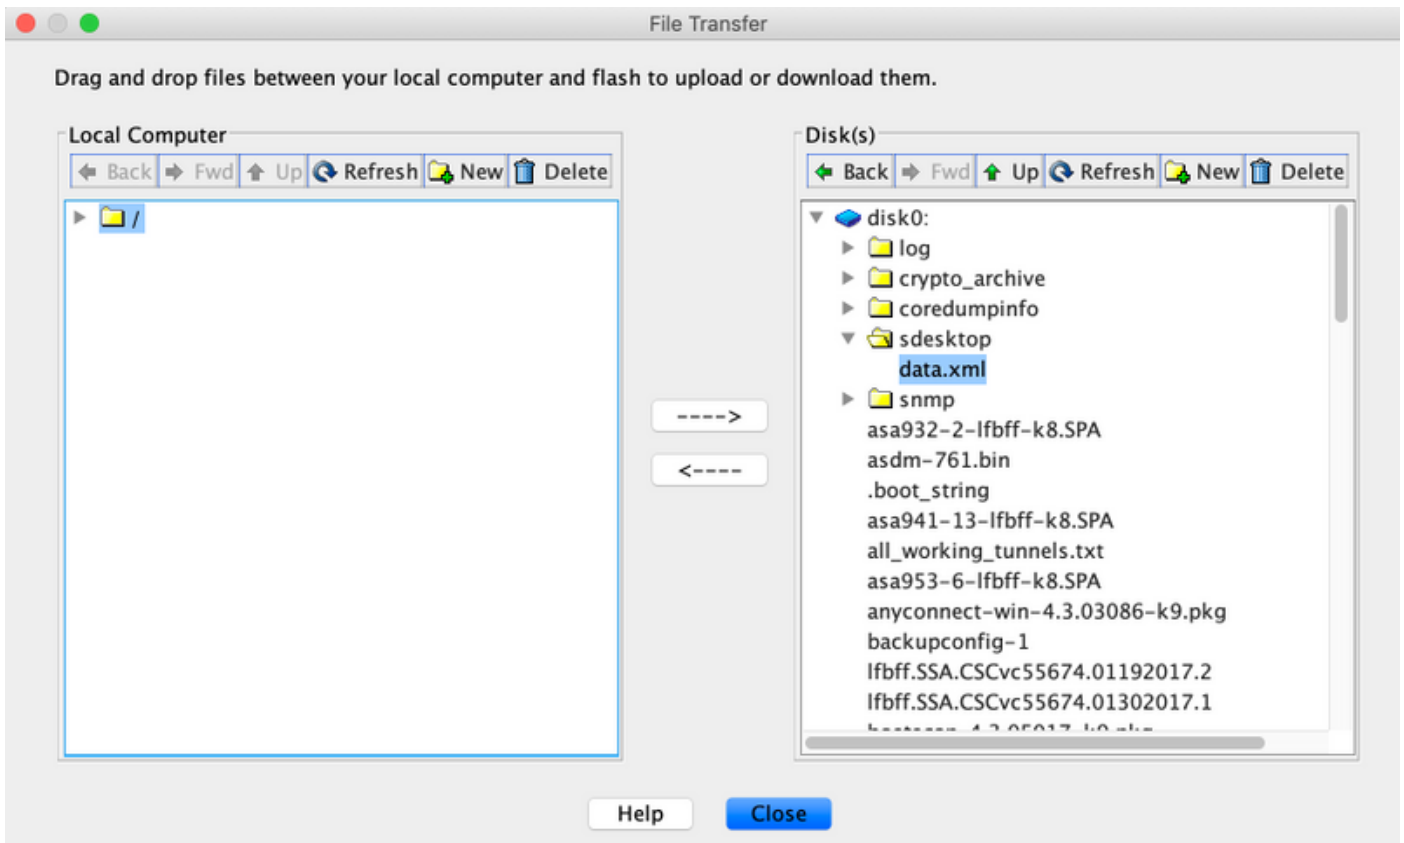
File Transfer

Drag and drop files between your local computer and flash to upload or download them.

Local Computer

Back Fwd Up Refresh New Delete

/

Disk(s)

Back Fwd Up Refresh New Delete

disk0:
log
crypto_archive
coredumpinfo
sdesktop
data.xml
snmp
asa932-2-lfbff-k8.SPA
asdm-761.bin
.boot_string
asa941-13-lfbff-k8.SPA
all_working_tunnels.txt
asa953-6-lfbff-k8.SPA
anyconnect-win-4.3.03086-k9.pkg
backupconfig-1
lfbff.SSA.CSCvc55674.01192017.2
lfbff.SSA.CSCvc55674.01302017.1
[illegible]

---->

<----

Help

Close